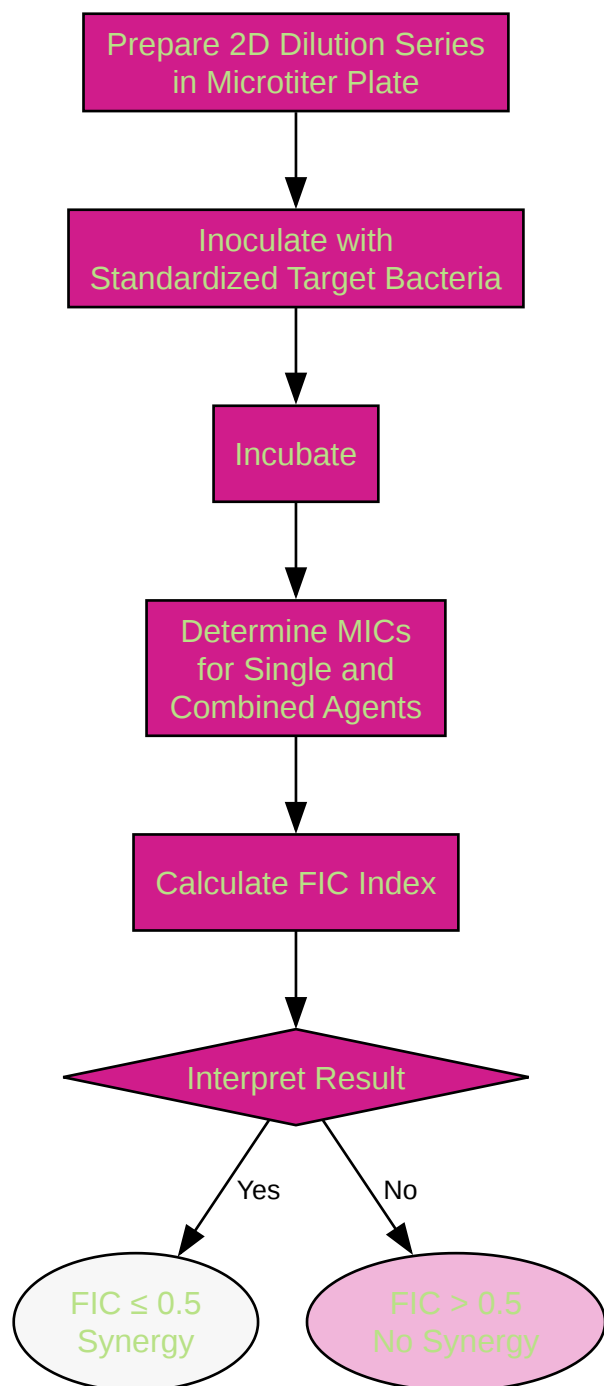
Prepare 2D Dilution Series in Microtiter Plate

Inoculate with Standardized Target Bacteria

Incubate

Determine MICs for Single and Combined Agents

Calculate FIC Index

Interpret Result

Yes

No

FIC ≤ 0.5
Synergy

FIC > 0.5
No Synergy